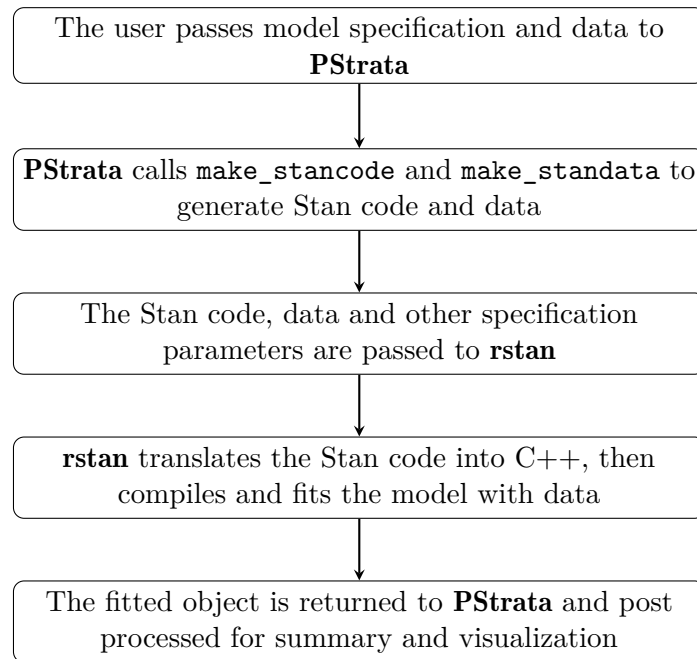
The user passes model specification and data to PStrata

PStrata calls make_stancode and make_standata to generate Stan code and data

The Stan code, data and other specification parameters are passed to rstan

rstan translates the Stan code into C++, then compiles and fits the model with data

The fitted object is returned to PStrata and post processed for summary and visualization